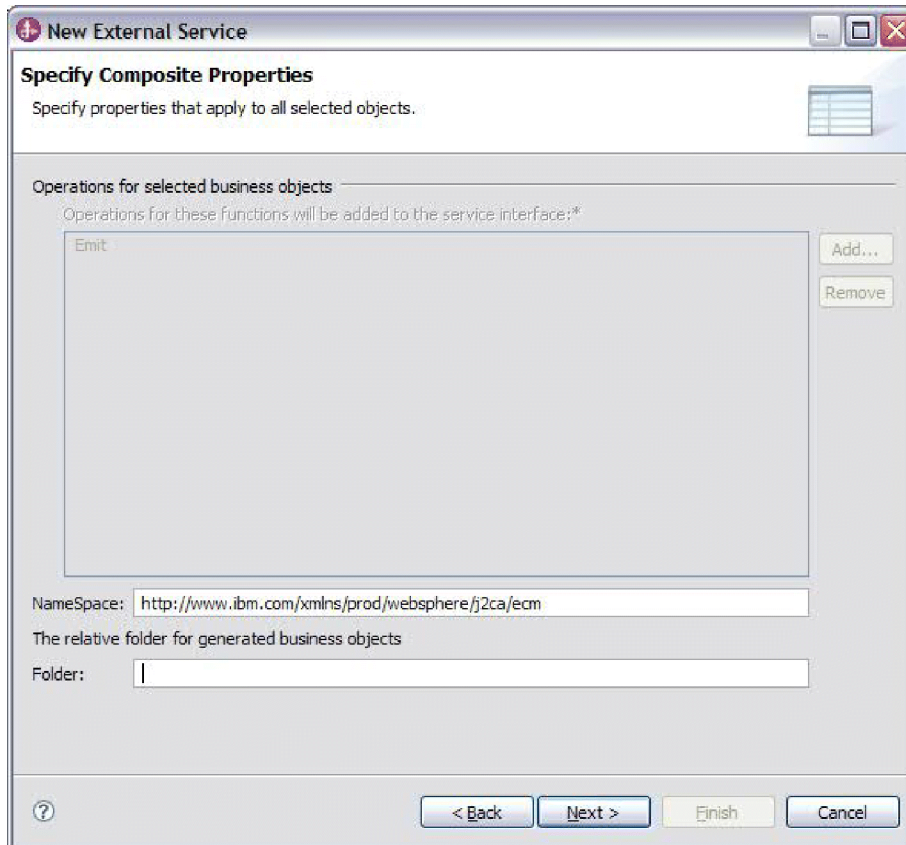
New External Service

Specify Composite Properties

Specify properties that apply to all selected objects.

Operations for selected business objects

Operations for these functions will be added to the service interface:*

Emit

Add...

Remove

NameSpace: http://www.ibm.com/xmlns/prod/websphere/j2ca/ecm

The relative folder for generated business objects

Folder:

?

< Back

Next >

Finish

Cancel